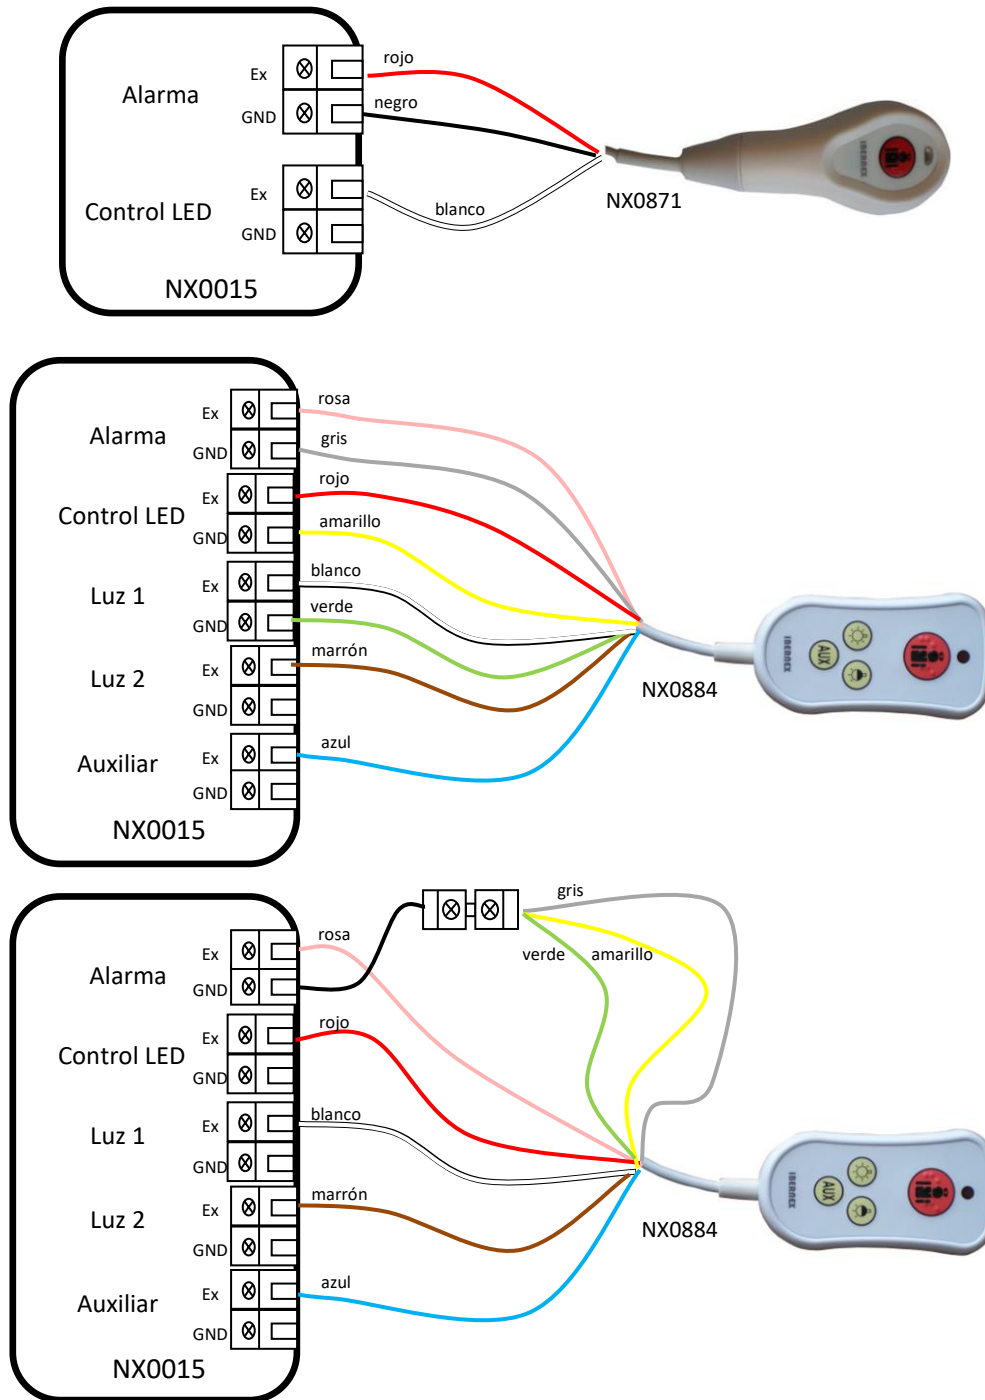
Alarma
Ex
GND
rojo
negro
Control LED
Ex
GND
blanco
NX0871
NX0015

Alarma
Ex
GND
rosa
gris
Control LED
Ex
GND
rojo
amarillo
Luz 1
Ex
GND
blanco
verde
Luz 2
Ex
GND
marrón
Auxiliar
Ex
GND
azul
NX0884
NX0015

gris
verde
amarillo
Alarma
Ex
GND
rosa
Control LED
Ex
GND
rojo
Luz 1
Ex
GND
blanco
Luz 2
Ex
GND
marrón
Auxiliar
Ex
GND
azul
NX0884
NX0015